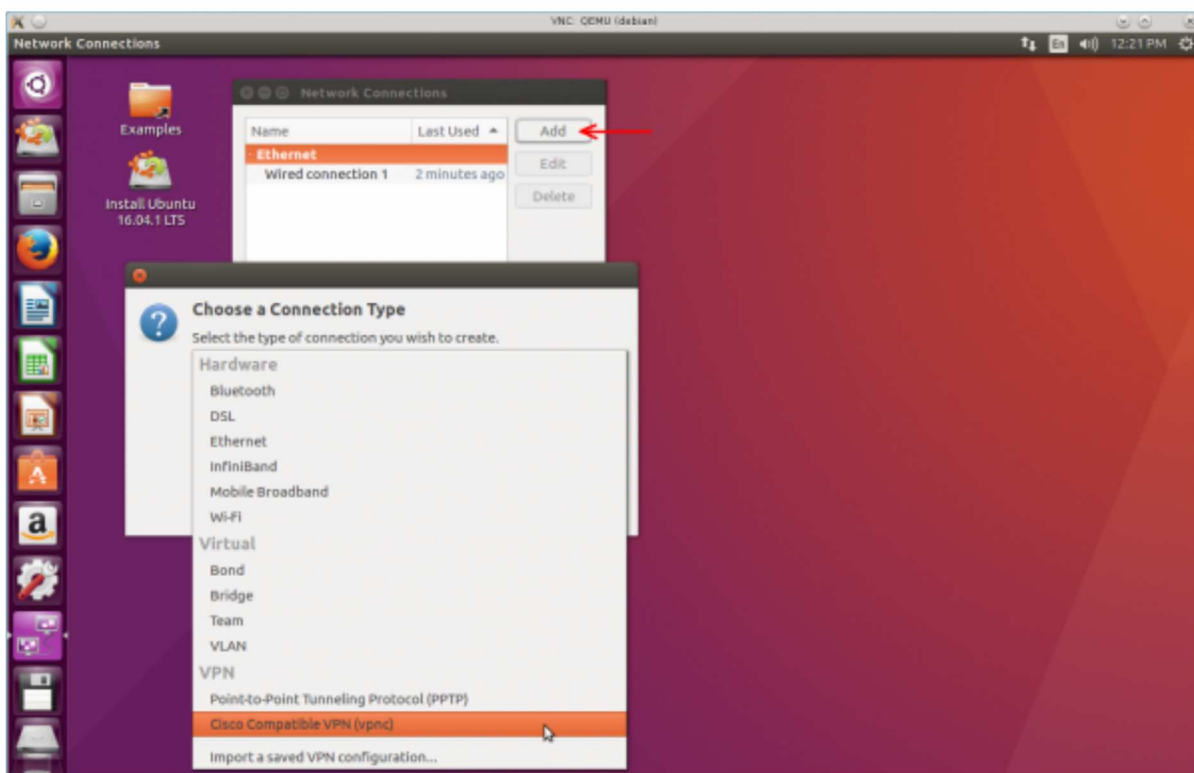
VNC: QEMU (debian)

Network Connections

En 12:21 PM

Examples

Install Ubuntu 16.04.1 LTS

Network Connections

| Name | Last Used ▲ |
|---|---|
| Ethernet | |
| Wired connection 1 | 2 minutes ago |

Add

Edit

Delete

Choose a Connection Type

Select the type of connection you wish to create.

Hardware
Bluetooth
DSL
Ethernet
InfiniBand
Mobile Broadband
Wi-Fi
Virtual
Bond
Bridge
Team
VLAN
VPN
Point-to-Point Tunneling Protocol (PPTP)
Cisco Compatible VPN (vpnc)
Import a saved VPN configuration...